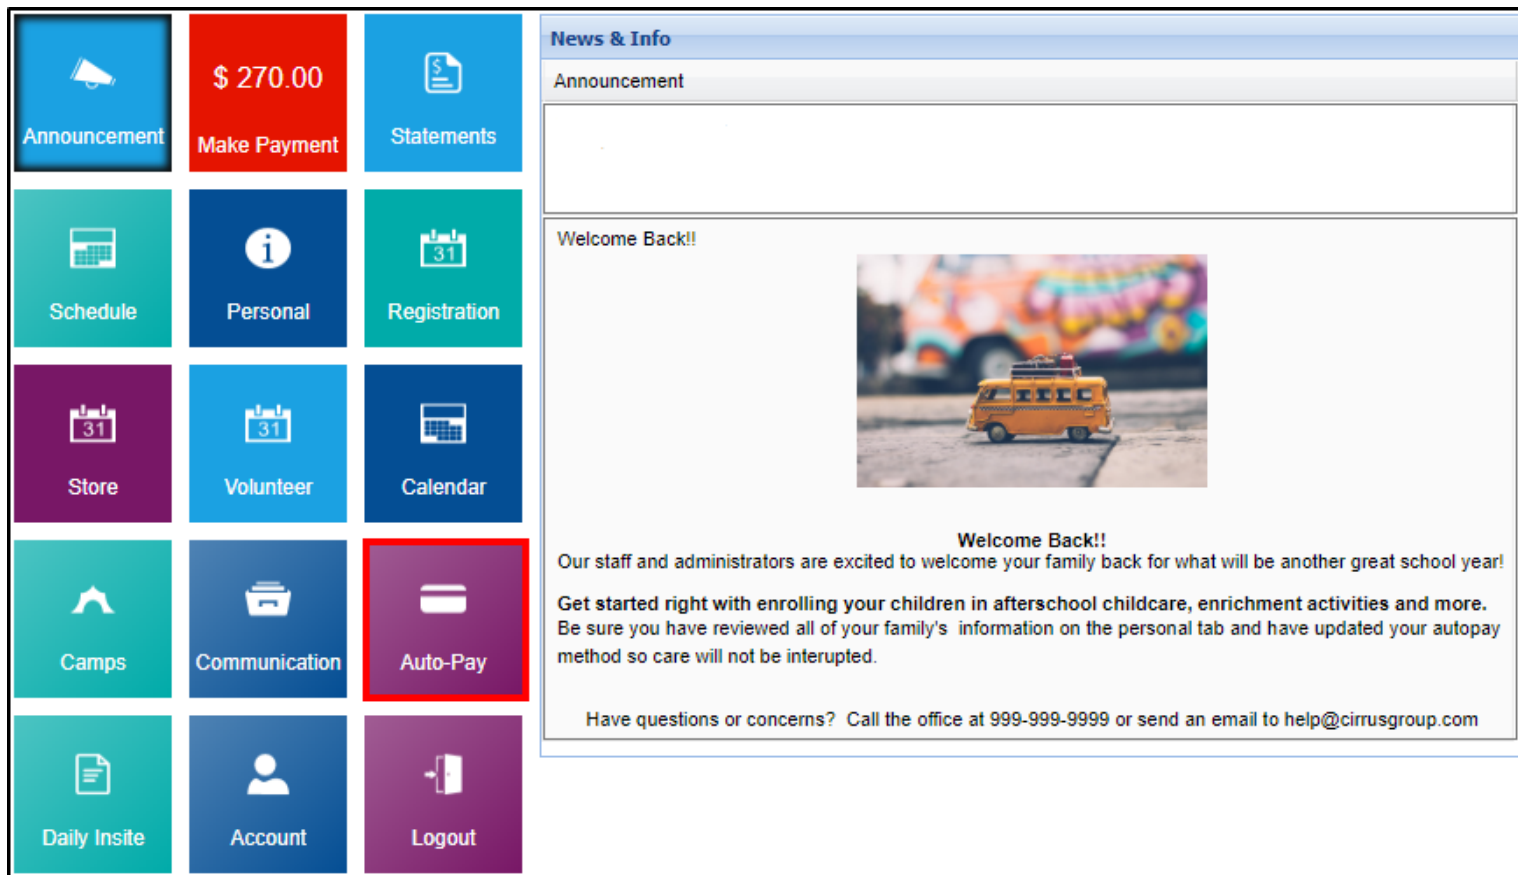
Announcement

$ 270.00
Make Payment

Statements

Schedule

Personal

31
Registration

31
Store

31
Volunteer

Calendar

Camps

Communication

Auto-Pay

Daily Insite

Account

Logout

News & Info

Announcement

Welcome Back!!

Welcome Back!!

Our staff and administrators are excited to welcome your family back for what will be another great school year!

Get started right with enrolling your children in afterschool childcare, enrichment activities and more.
Be sure you have reviewed all of your family's information on the personal tab and have updated your autopay method so care will not be interupted.

Have questions or concerns? Call the office at 999-999-9999 or send an email to help@cirrusgroup.com